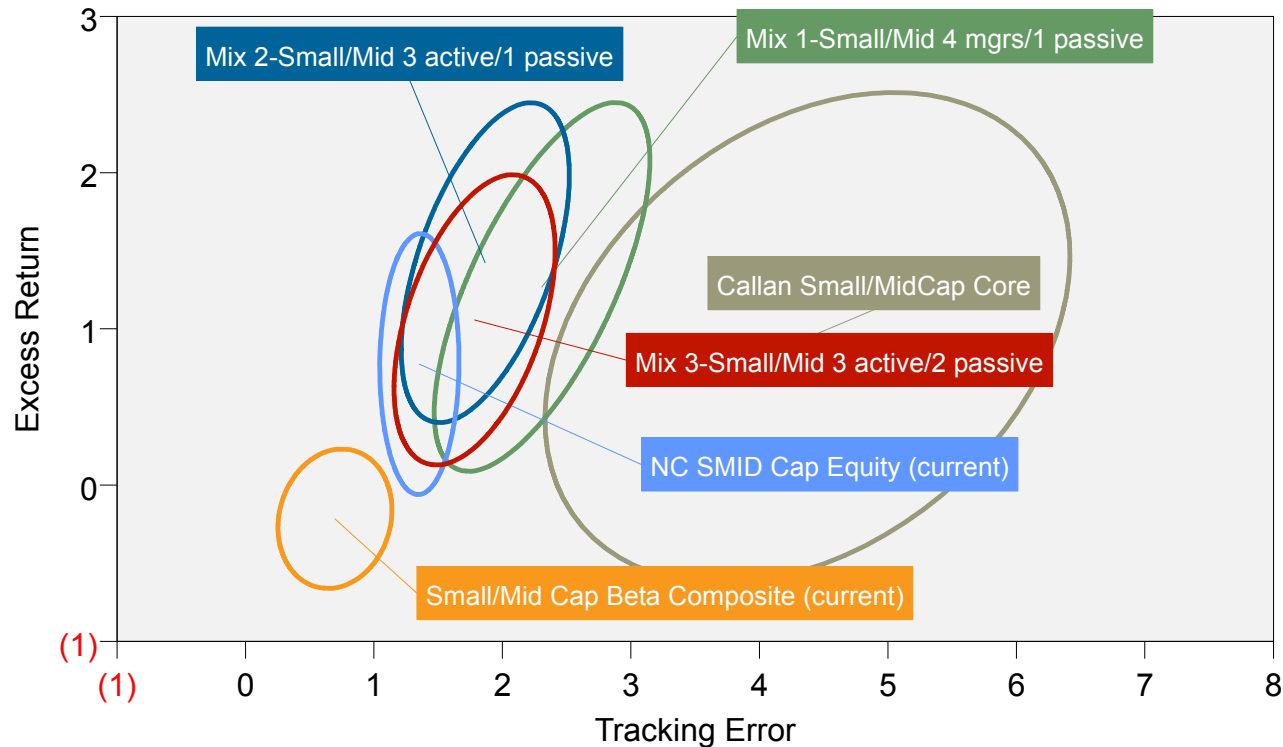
Mix 2-Small/Mid 3 active/1 passive

Mix 1-Small/Mid 4 mgrs/1 passive

Callan Small/MidCap Core

Mix 3-Small/Mid 3 active/2 passive

NC SMID Cap Equity (current)

Small/Mid Cap Beta Composite (current)

Excess Return

3
2
1
0
(1)

(1) 0 1 2 3 4 5 6 7 8

Tracking Error